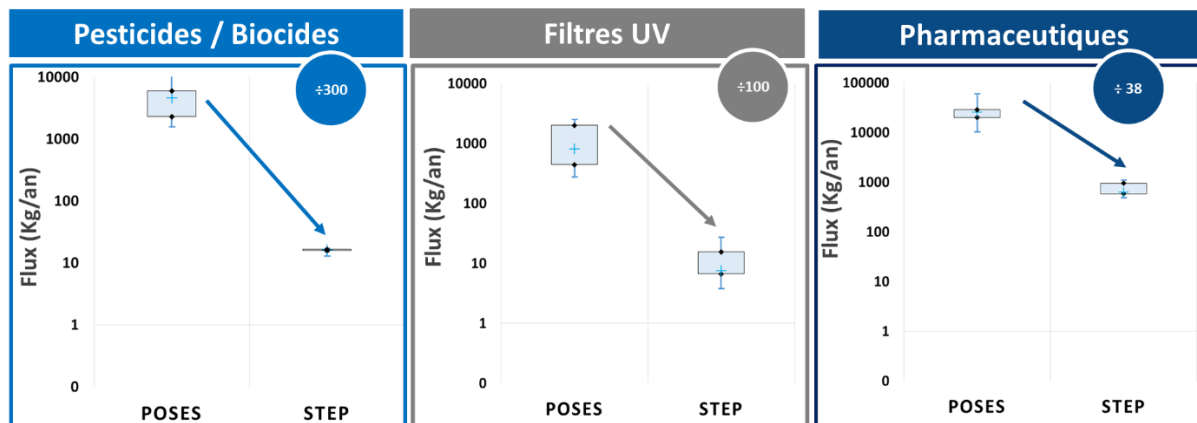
Pesticides / Biocides

÷300

10000
1000
100
10
1
0

Flux (Kg/an)

POSES STEP

Filtres UV

÷100

10000
1000
100
10
1
0

Flux (Kg/an)

POSES STEP

Pharmaceutiques

÷ 38

100000
10000
1000
100
10
1
0

Flux (Kg/an)

POSES STEP